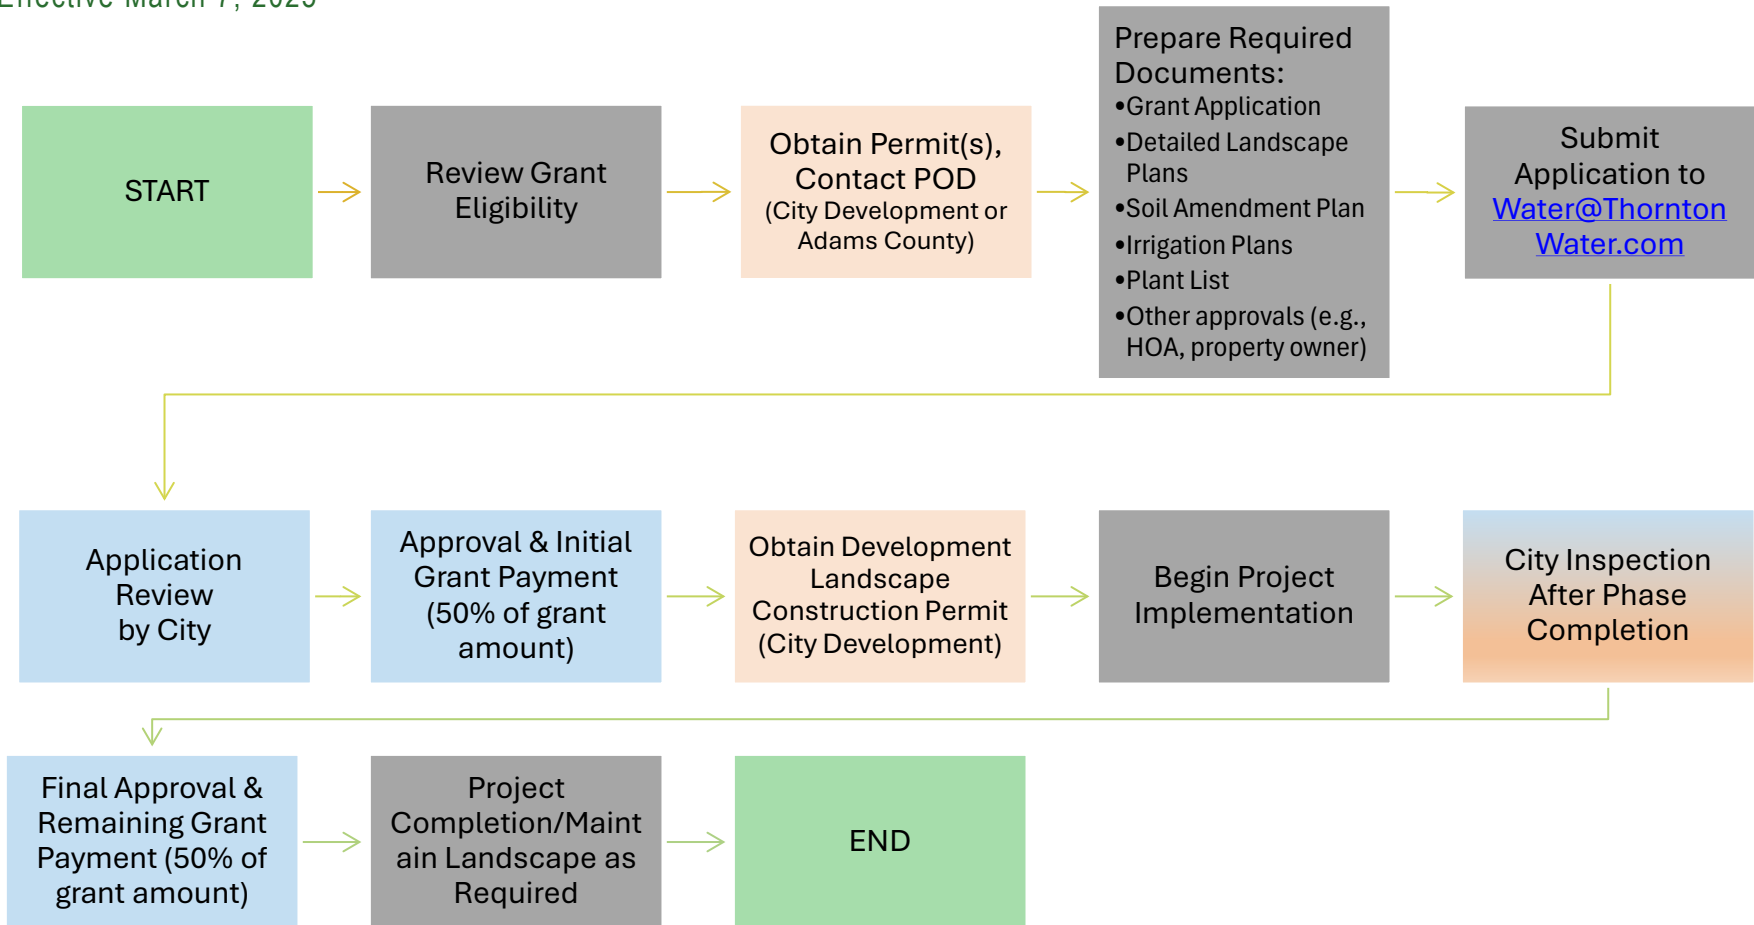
Effective March 7, 2025

START

Review Grant Eligibility

Obtain Permit(s), Contact POD
(City Development or Adams County)

Prepare Required Documents:
•Grant Application
•Detailed Landscape Plans
•Soil Amendment Plan
•Irrigation Plans
•Plant List
•Other approvals (e.g., HOA, property owner)

Submit Application to Water@ThorntonWater.com

Application Review by City

Approval & Initial Grant Payment (50% of grant amount)

Obtain Development Landscape Construction Permit (City Development)

Begin Project Implementation

City Inspection After Phase Completion

Final Approval & Remaining Grant Payment (50% of grant amount)

Project Completion/Maintain Landscape as Required

END